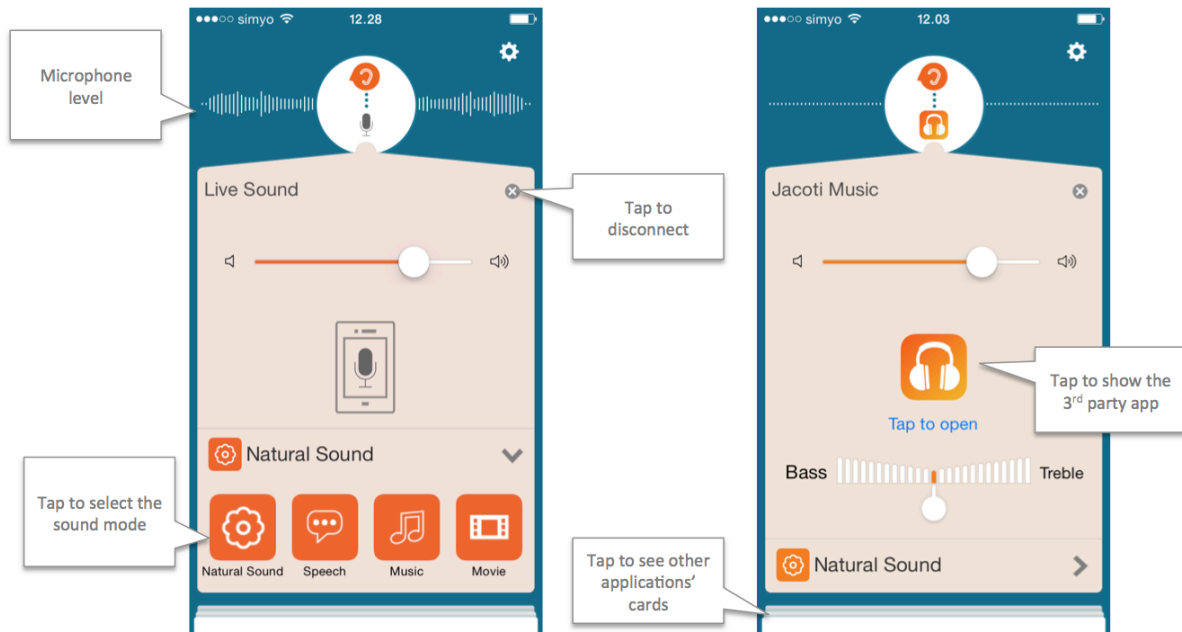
●●●○○ simyo 12.28

Microphone level

Live Sound

Tap to disconnect

Natural Sound

Tap to select the sound mode

Natural Sound
Speech
Music
Movie

●●●○○ simyo 12.03

Jacoti Music

Tap to show the 3$^{rd}$ party app

Tap to open

Bass
Treble

Natural Sound

Tap to see other applications' cards